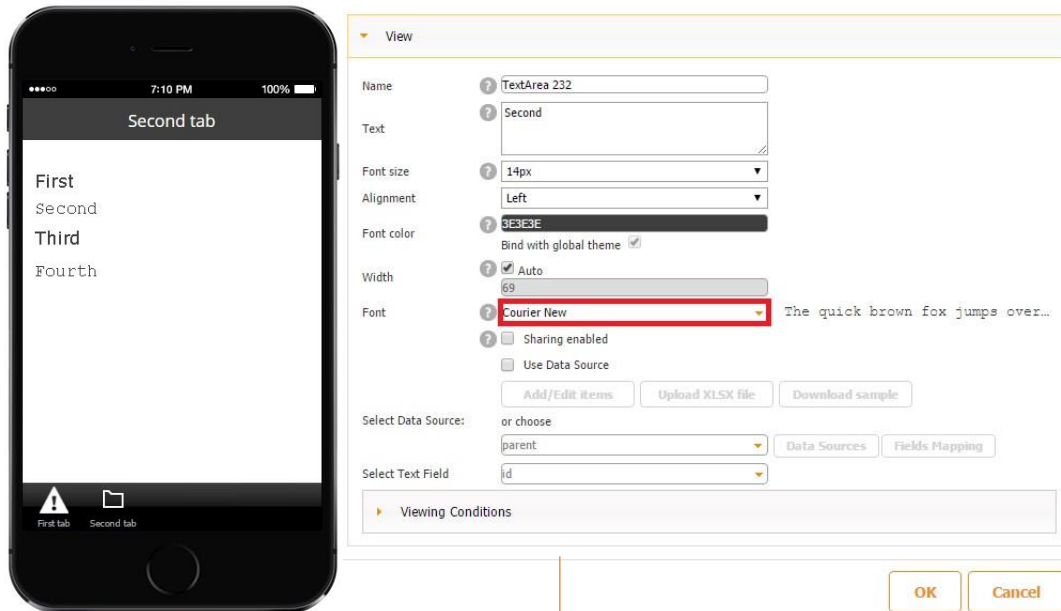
●●●○○ 7:10 PM 100%

Second tab

First
Second
Third
Fourth

First tab Second tab

View

Name TextArea 232

Text Second

Font size 14px

Alignment Left

Font color 3E3E3E

Bind with global theme

Width Auto
69

Font Courier New The quick brown fox jumps over...

Sharing enabled

Use Data Source

Add/Edit items Upload XLSX file Download sample

Select Data Source: or choose
parent Data Sources Fields Mapping

Select Text Field id

Viewing Conditions

OK Cancel